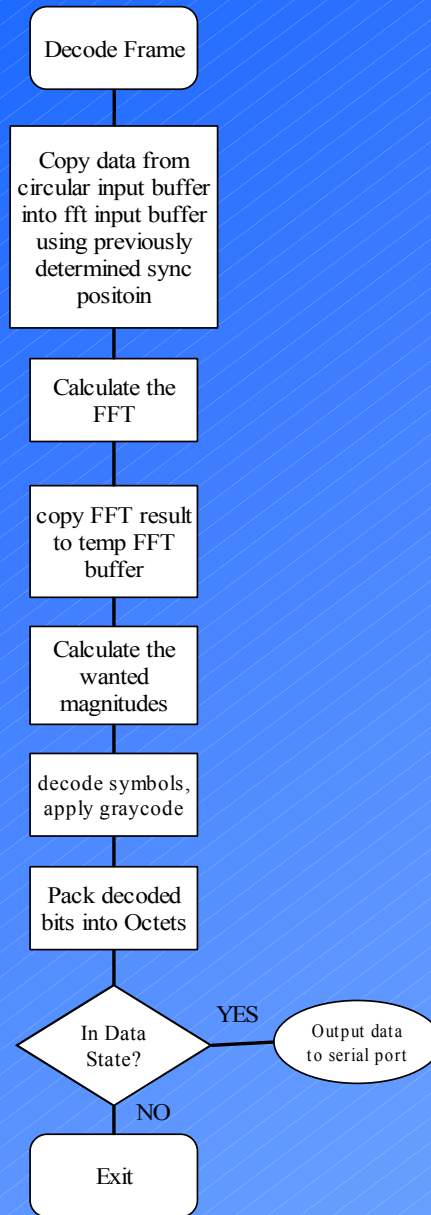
Decode Frame

Copy data from circular input buffer into fft input buffer using previously determined sync positoin

Calculate the FFT

copy FFT result to temp FFT buffer

Calculate the wanted magnitudes

decode symbols, apply graycode

Pack decoded bits into Octets

In Data State?

YES

Output data to serial port

NO

Exit